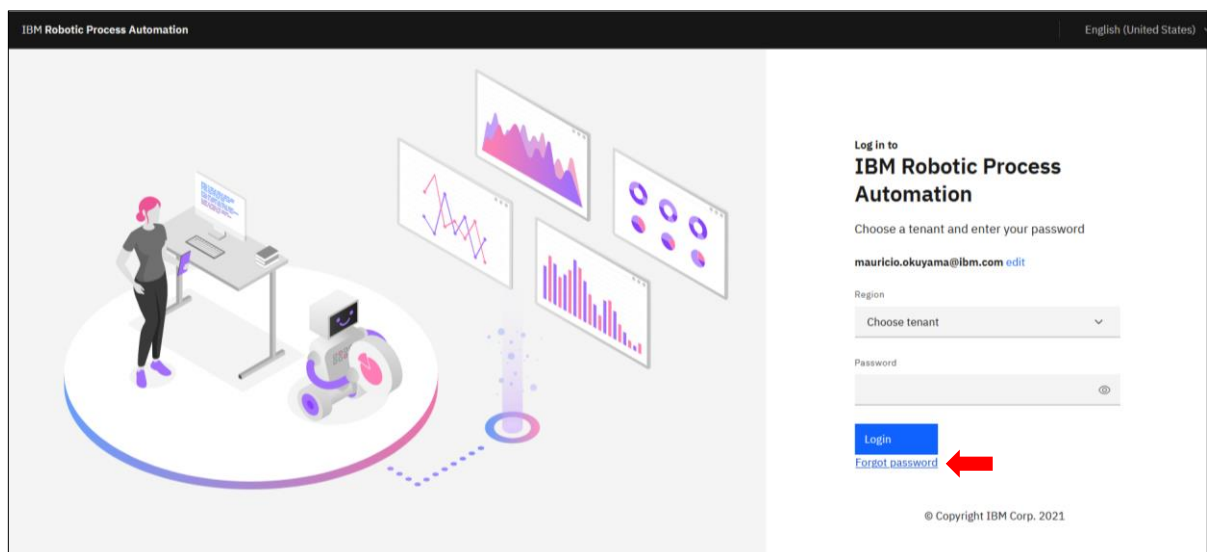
IBM Robotic Process Automation

English (United States)

Log in to

IBM Robotic Process Automation

Choose a tenant and enter your password

mauricio.okuyama@ibm.com edit

Region

Choose tenant

Password

Login

Forgot password

© Copyright IBM Corp. 2021